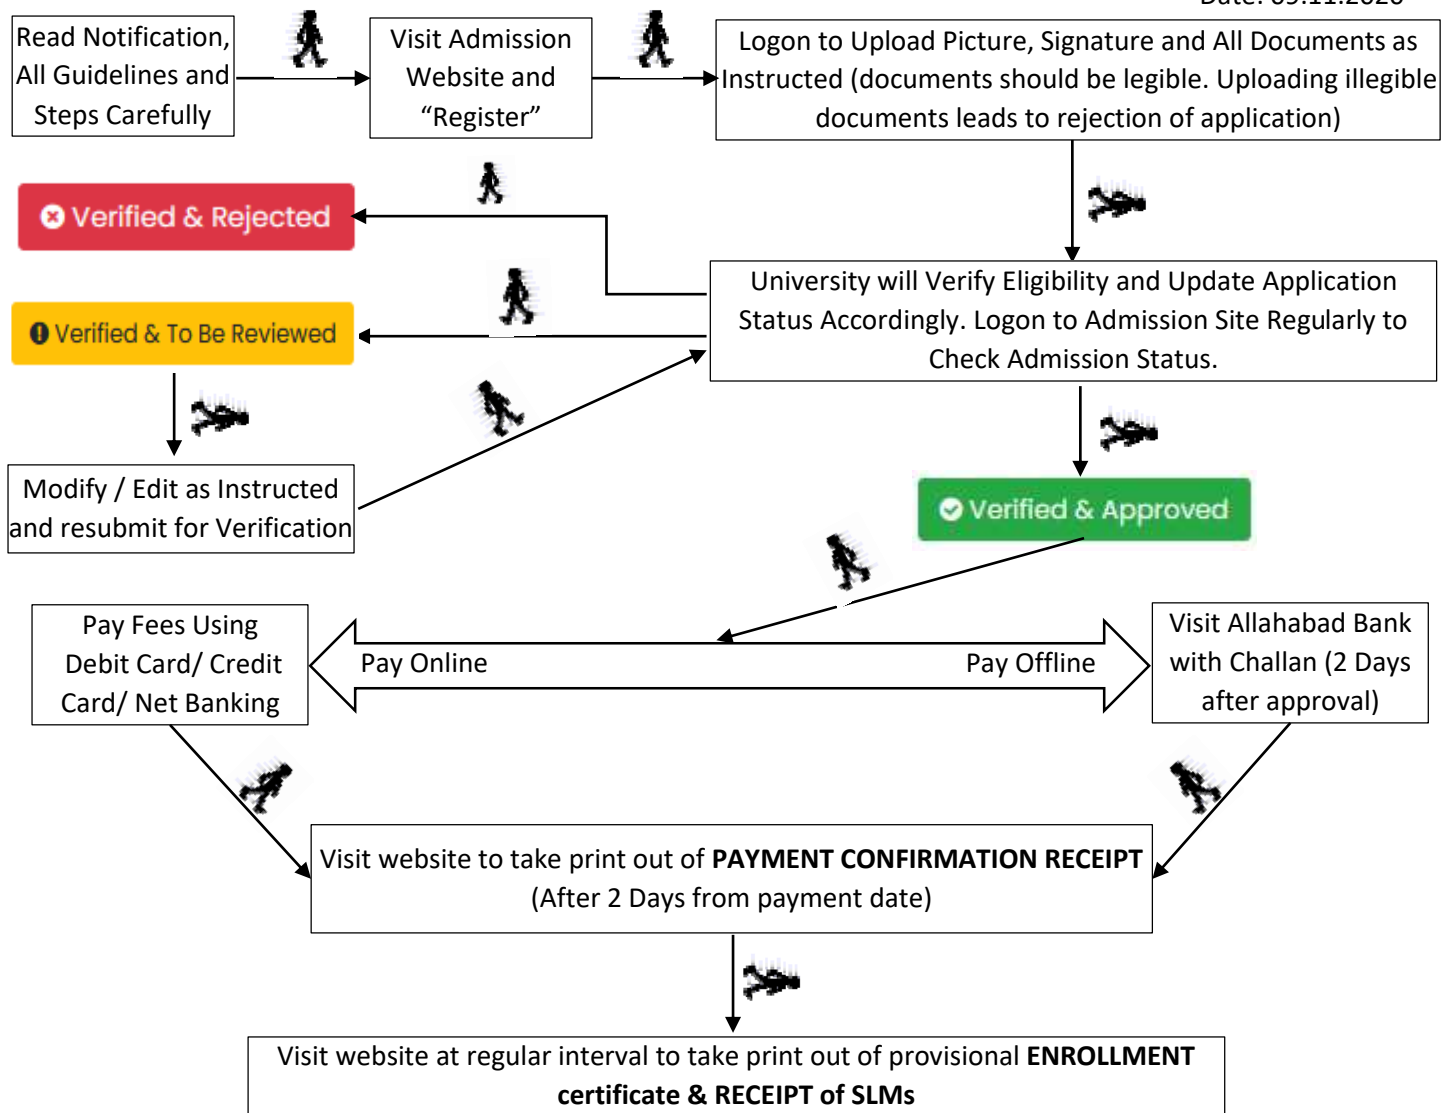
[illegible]

Read Notification, All Guidelines and Steps Carefully

Visit Admission Website and “Register”

Logon to Upload Picture, Signature and All Documents as Instructed (documents should be legible. Uploading illegible documents leads to rejection of application)

Verified & Rejected

University will Verify Eligibility and Update Application Status Accordingly. Logon to Admission Site Regularly to Check Admission Status.

Verified & To Be Reviewed

Modify / Edit as Instructed and resubmit for Verification

Verified & Approved

Pay Fees Using Debit Card/ Credit Card/ Net Banking

Pay Online

Pay Offline

Visit Allahabad Bank with Challan (2 Days after approval)

Visit website to take print out of **PAYMENT CONFIRMATION RECEIPT** (After 2 Days from payment date)

Visit website at regular interval to take print out of provisional **ENROLLMENT certificate & RECEIPT of SLMs**